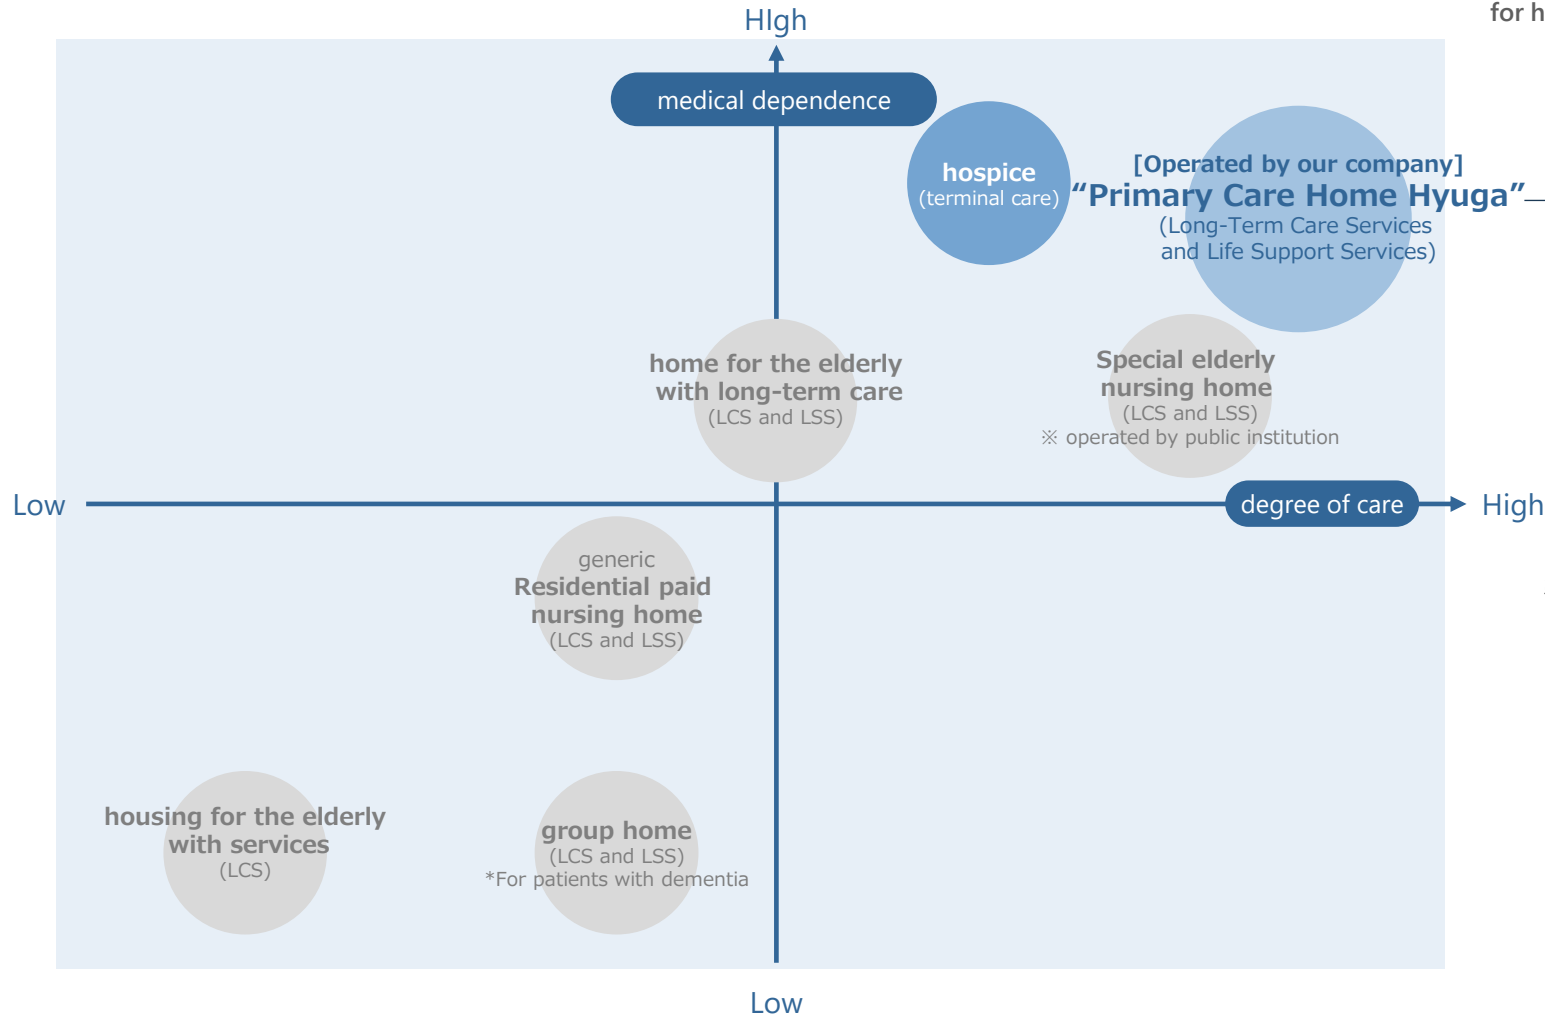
HIgh

for h

medical dependence

hospice
(terminal care)

[Operated by our company]
“Primary Care Home Hyuga”
(Long-Term Care Services and Life Support Services)

home for the elderly with long-term care
(LCS and LSS)

Special elderly nursing home
(LCS and LSS)
※ operated by public institution

Low

degree of care

High

generic
Residential paid nursing home
(LCS and LSS)

housing for the elderly with services
(LCS)

group home
(LCS and LSS)
*For patients with dementia

Low